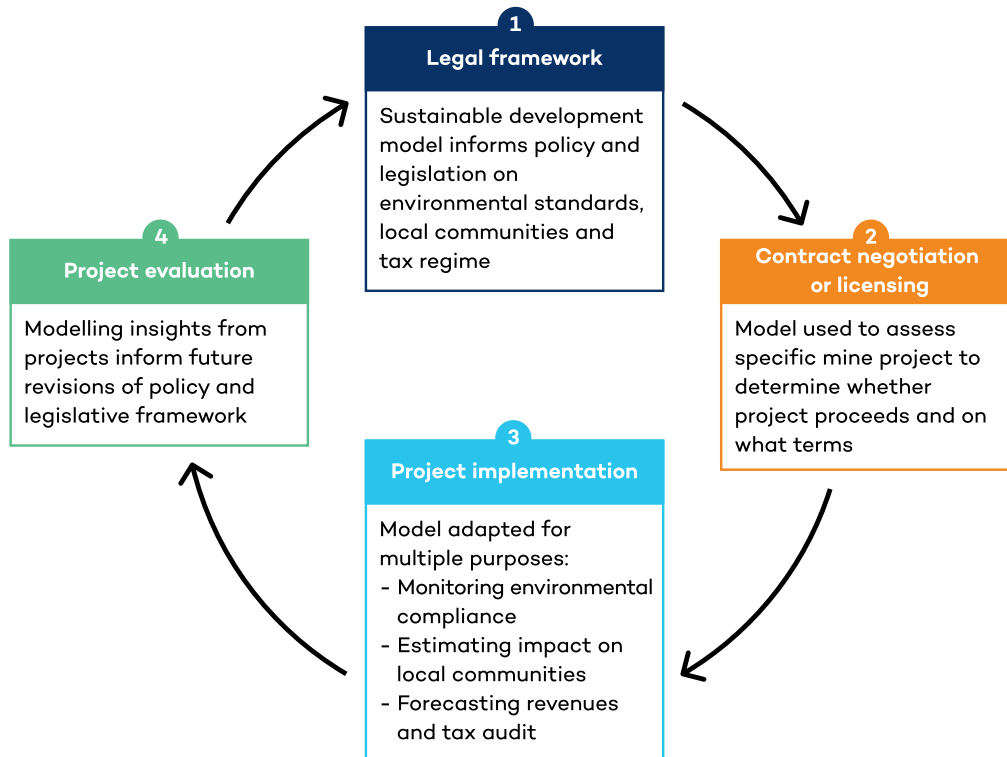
1

Legal framework

Sustainable development model informs policy and legislation on environmental standards, local communities and tax regime

2

Contract negotiation or licensing

Model used to assess specific mine project to determine whether project proceeds and on what terms

3

Project implementation

Model adapted for multiple purposes:
- Monitoring environmental compliance
- Estimating impact on local communities
- Forecasting revenues and tax audit

4

Project evaluation

Modelling insights from projects inform future revisions of policy and legislative framework